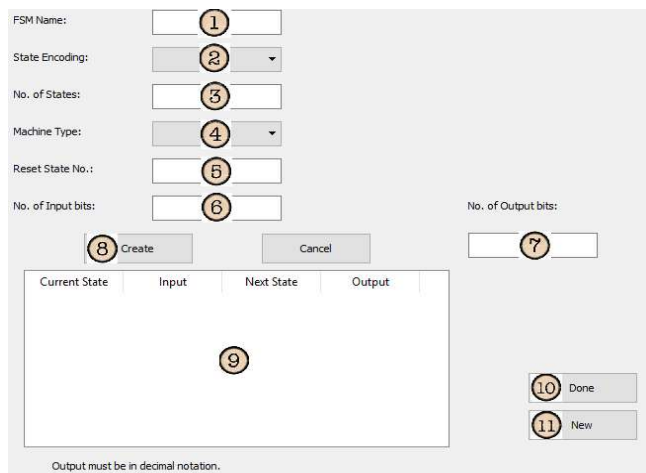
FSM Name: 1

State Encoding: 2

No. of States: 3

Machine Type: 4

Reset State No.: 5

No. of Input bits: 6

No. of Output bits: 7

8 Create

Cancel

| Current State | Input | Next State | Output |
|---|---|---|---|

9

10 Done

11 New

Output must be in decimal notation.